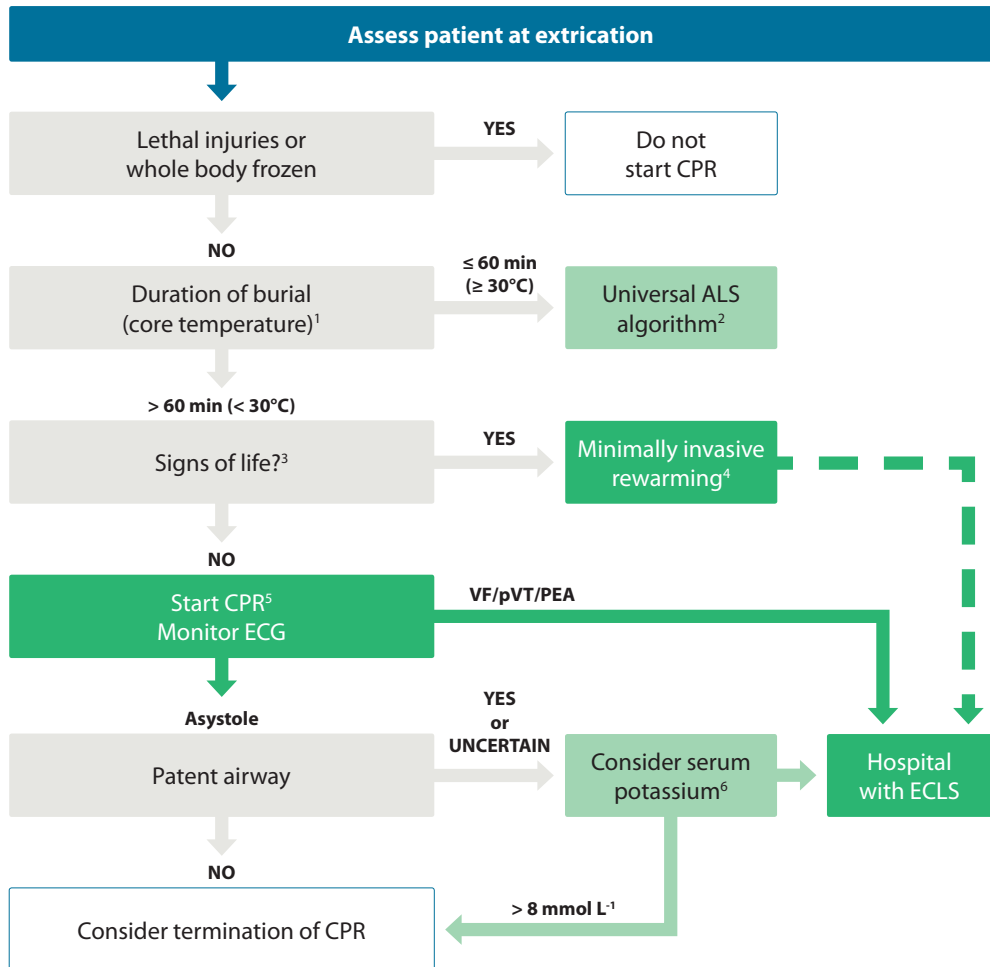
Assess patient at extrication

Lethal injuries or whole body frozen

YES

Do not start CPR

NO

Duration of burial (core temperature)$^1$

≤ 60 min (≥ 30°C)

Universal ALS algorithm$^2$

> 60 min (< 30°C)

Signs of life?$^3$

YES

Minimally invasive rewarming$^4$

NO

Start CPR$^5$
Monitor ECG

VF/pVT/PEA

Asystole

Patent airway

YES or UNCERTAIN

Consider serum potassium$^6$

Hospital with ECLS

NO

Consider termination of CPR

> 8 mmol L$^{-1}$